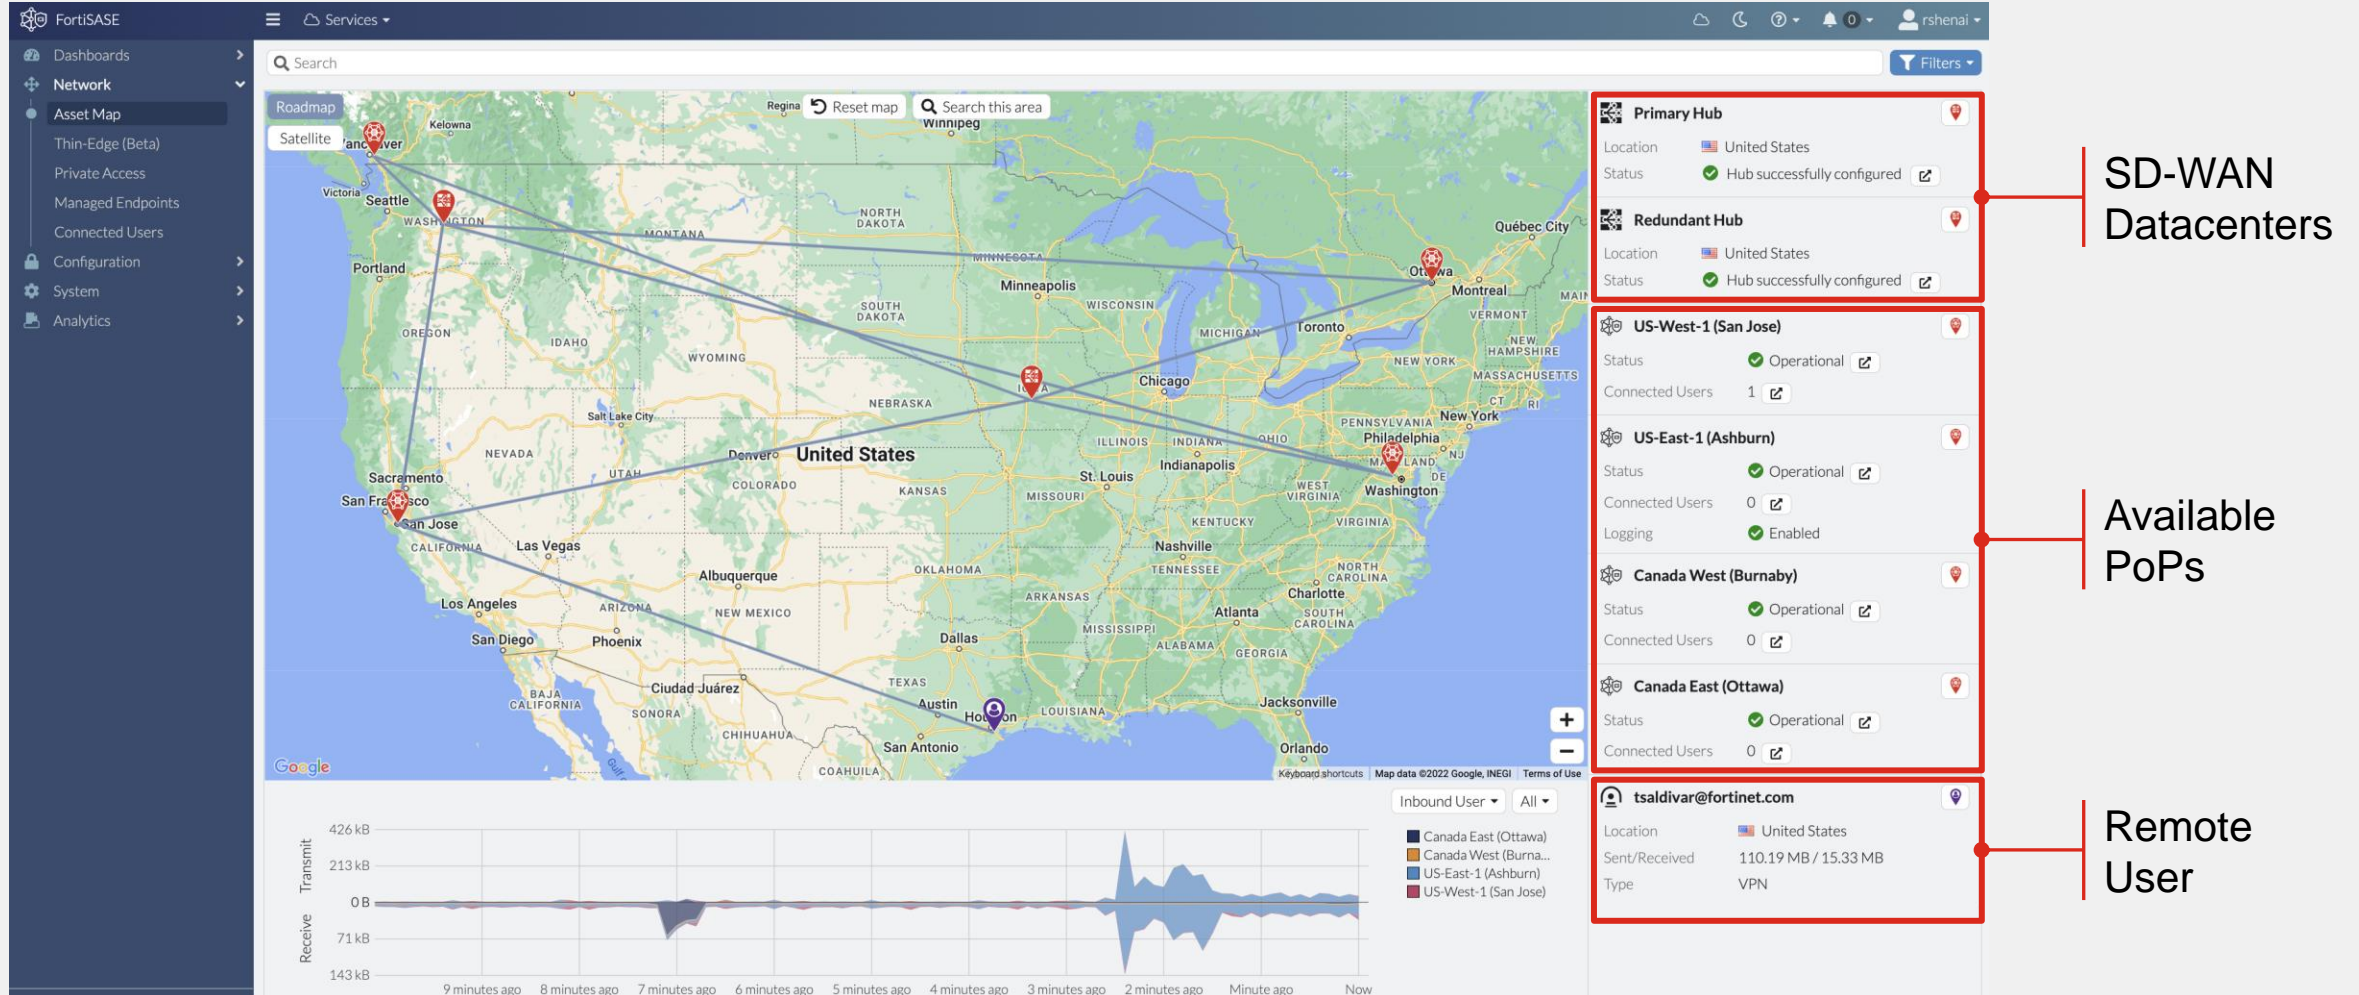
FortiSASE
Services
0
rshenai

Dashboards
Network
Asset Map
Thin-Edge (Beta)
Private Access
Managed Endpoints
Connected Users
Configuration
System
Analytics

Search
Filters

Roadmap
Satellite
Regina
Reset map
Search this area
Winnipeg
Kelowna
Vancouver
Victoria
Seattle
WASHINGTON
MONTANA
NORTH DAKOTA
MINNESOTA
Minneapolis
Québec City
Ottawa
Montreal
Portland
OREGON
IDAHO
WYOMING
SOUTH DAKOTA
WISCONSIN
MICHIGAN
Toronto
VERMONT
NEW HAMPSHIRE
NEW YORK
MASSACHUSETTS
Chicago
NEBRASKA
Salt Lake City
NEVADA
UTAH
Denver
United States
COLORADO
KANSAS
ILLINOIS
INDIANA
OHIO
PENNSYLVANIA
New York
Philadelphia
MARYLAND
Washington
Sacramento
San Francisco
San Jose
CALIFORNIA
Las Vegas
St. Louis
Indianapolis
MISSOURI
WEST VIRGINIA
VIRGINIA
KENTUCKY
Nashville
TENNESSEE
NORTH CAROLINA
Charlotte
Albuquerque
OKLAHOMA
ARKANSAS
Los Angeles
ARIZONA
NEW MEXICO
Atlanta
SOUTH CAROLINA
San Diego
Phoenix
Dallas
MISSISSIPPI
ALABAMA
GEORGIA
Ciudad Juárez
BAJA CALIFORNIA
SONORA
TEXAS
Austin
Houston
LOUISIANA
Jacksonville
CHIHUAHUA
San Antonio
Orlando
COAHUILA
Google
Keyboard shortcuts
Map data ©2022 Google, INEGI
Terms of Use

Inbound User
All
426 kB
213 kB
0 B
71 kB
143 kB
Transmit
Receive
9 minutes ago
8 minutes ago
7 minutes ago
6 minutes ago
5 minutes ago
4 minutes ago
3 minutes ago
2 minutes ago
Minute ago
Now
Canada East (Ottawa)
Canada West (Burna...
US-East-1 (Ashburn)
US-West-1 (San Jose)

Primary Hub
Location United States
Status Hub successfully configured
Redundant Hub
Location United States
Status Hub successfully configured

US-West-1 (San Jose)
Status Operational
Connected Users 1
US-East-1 (Ashburn)
Status Operational
Connected Users 0
Logging Enabled
Canada West (Burnaby)
Status Operational
Connected Users 0
Canada East (Ottawa)
Status Operational
Connected Users 0

tsaldivar@fortinet.com
Location United States
Sent/Received 110.19 MB / 15.33 MB
Type VPN

SD-WAN Datacenters

Available PoPs

Remote User